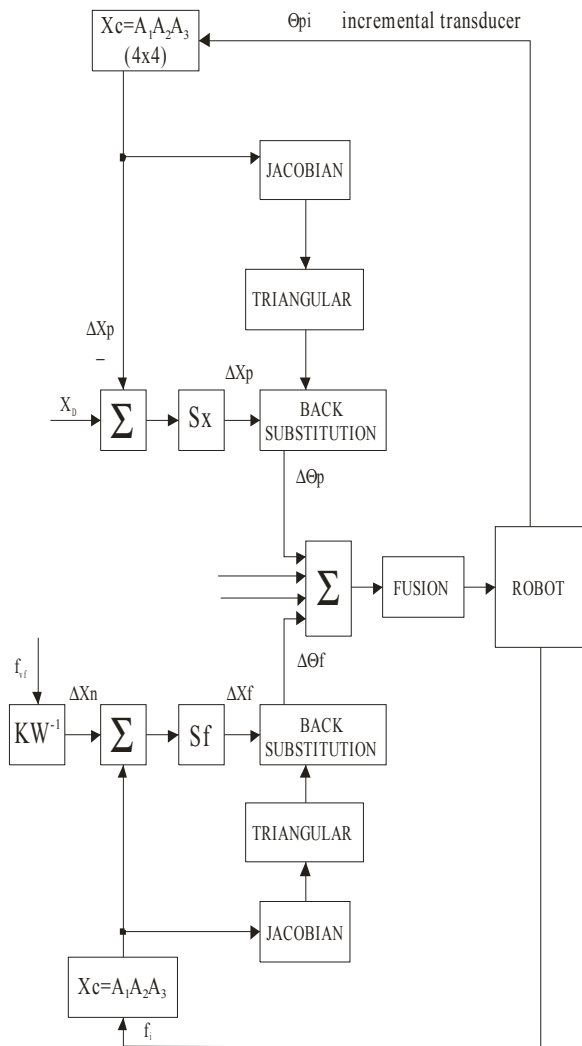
$Xc=A_1A_2A_3$
(4x4)

Θpi incremental transducer

JACOBIAN

TRIANGULAR

ΔXp
–

$X_D$

$\sum$

Sx

ΔXp

BACK SUBSTITUTION

ΔΘp

$\sum$

FUSION

ROBOT

ΔΘf

$f_{vf}$

ΔXn

$KW^{-1}$

$\sum$

Sf

ΔXf

BACK SUBSTITUTION

TRIANGULAR

JACOBIAN

$Xc=A_1A_2A_3$

$f_i$